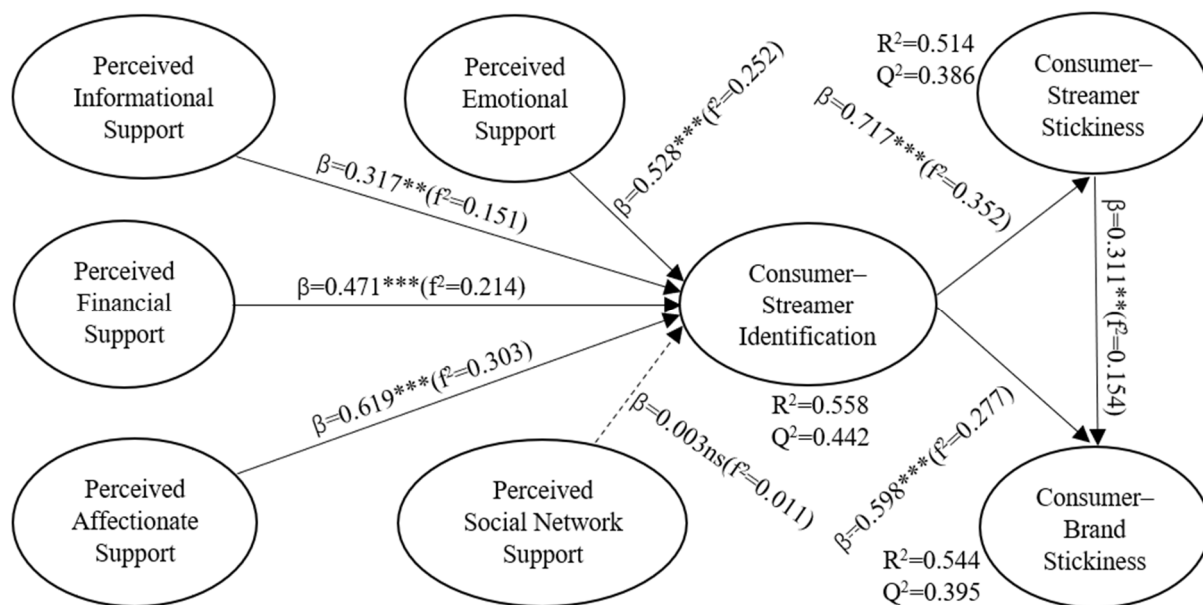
Perceived Informational Support

Perceived Emotional Support

$R^2$=0.514
$Q^2$=0.386

Consumer–Streamer Stickiness

β=0.528***($f^2$=0.252)

β=0.717***($f^2$=0.352)

β=0.317**($f^2$=0.151)

Perceived Financial Support

β=0.471***($f^2$=0.214)

Consumer–Streamer Identification

β=0.311**($f^2$=0.154)

β=0.619***($f^2$=0.303)

$R^2$=0.558
$Q^2$=0.442

β=0.003ns($f^2$=0.011)

β=0.598***($f^2$=0.277)

Perceived Affectionate Support

Perceived Social Network Support

Consumer–Brand Stickiness

$R^2$=0.544
$Q^2$=0.395